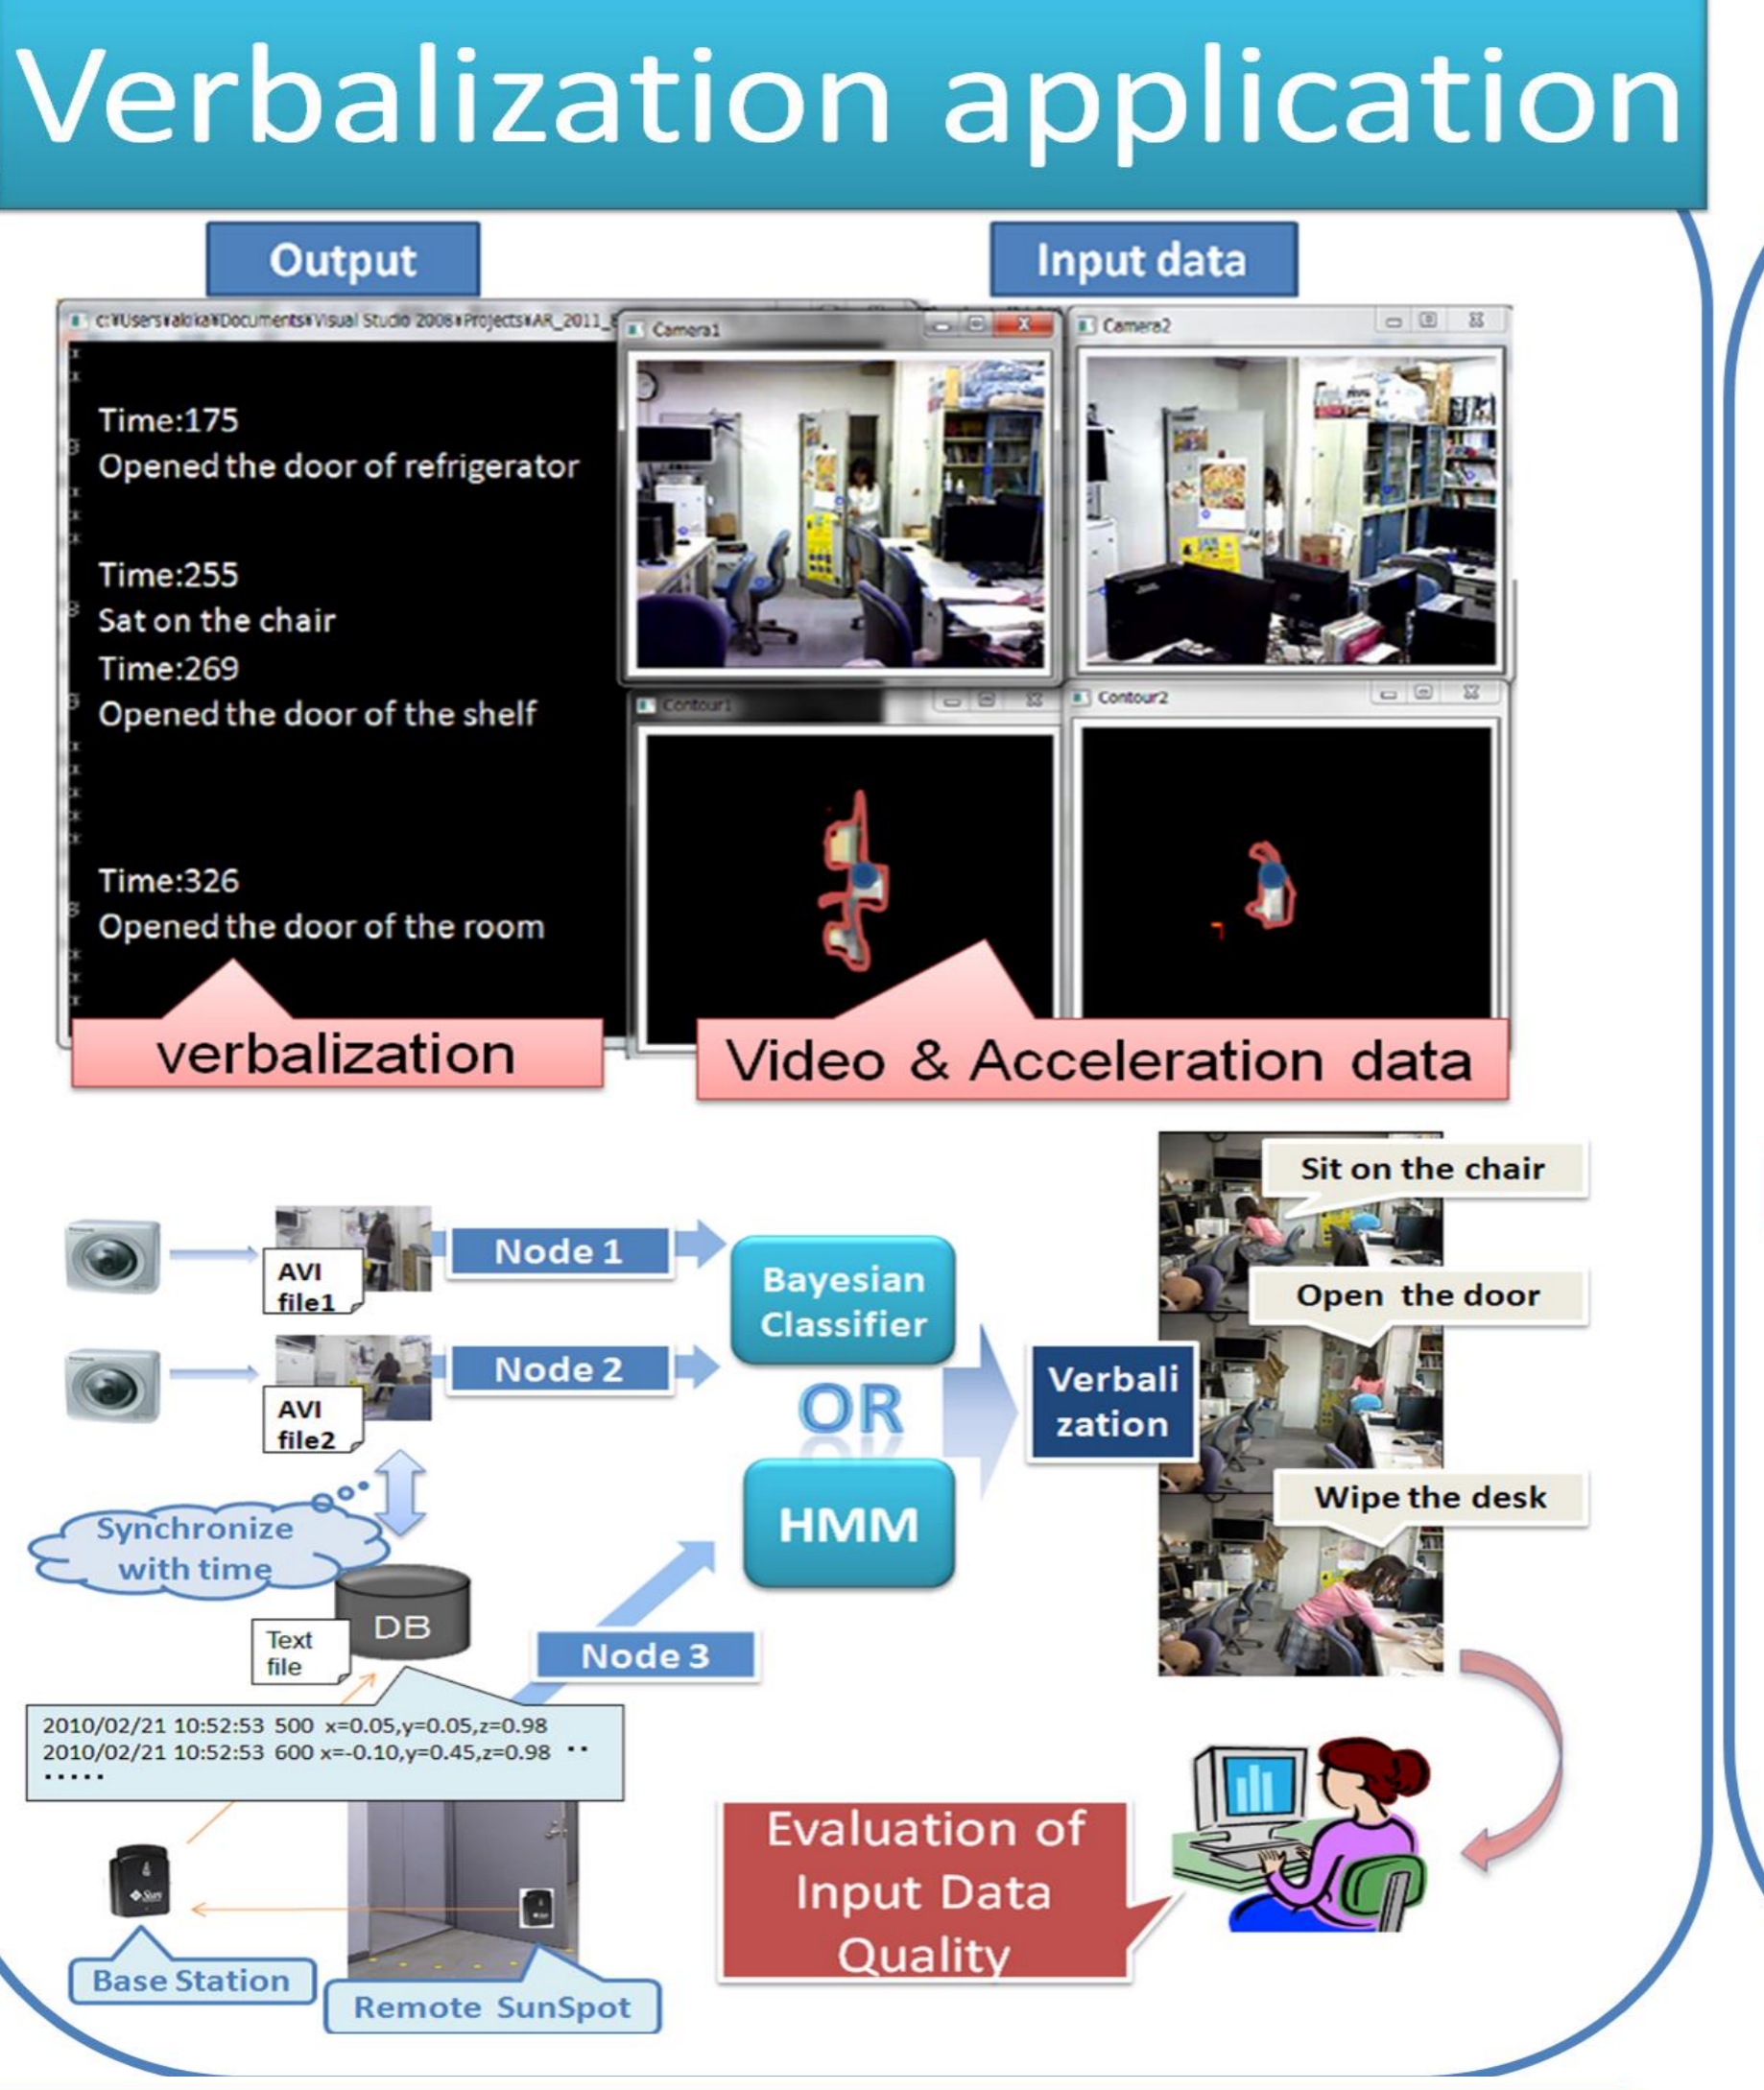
Verbalization application

Output

Input data

c:¥Users¥akika¥Documents¥Visual Studio 2008¥Projects¥AR_2011_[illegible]

Camera1

Camera2

Time:175
Opened the door of refrigerator

Time:255
Sat on the chair
Time:269
Opened the door of the shelf

Time:326
Opened the door of the room

Contour1

Contour2

verbalization

Video & Acceleration data

AVI file1

Node 1

AVI file2

Node 2

Bayesian Classifier

OR

HMM

Verbali zation

Sit on the chair

Open the door

Wipe the desk

Synchronize with time

DB

Text file

Node 3

2010/02/21 10:52:53 500 x=0.05,y=0.05,z=0.98
2010/02/21 10:52:53 600 x=-0.10,y=0.45,z=0.98 ..
.....

Evaluation of Input Data Quality

Base Station

Remote SunSpot